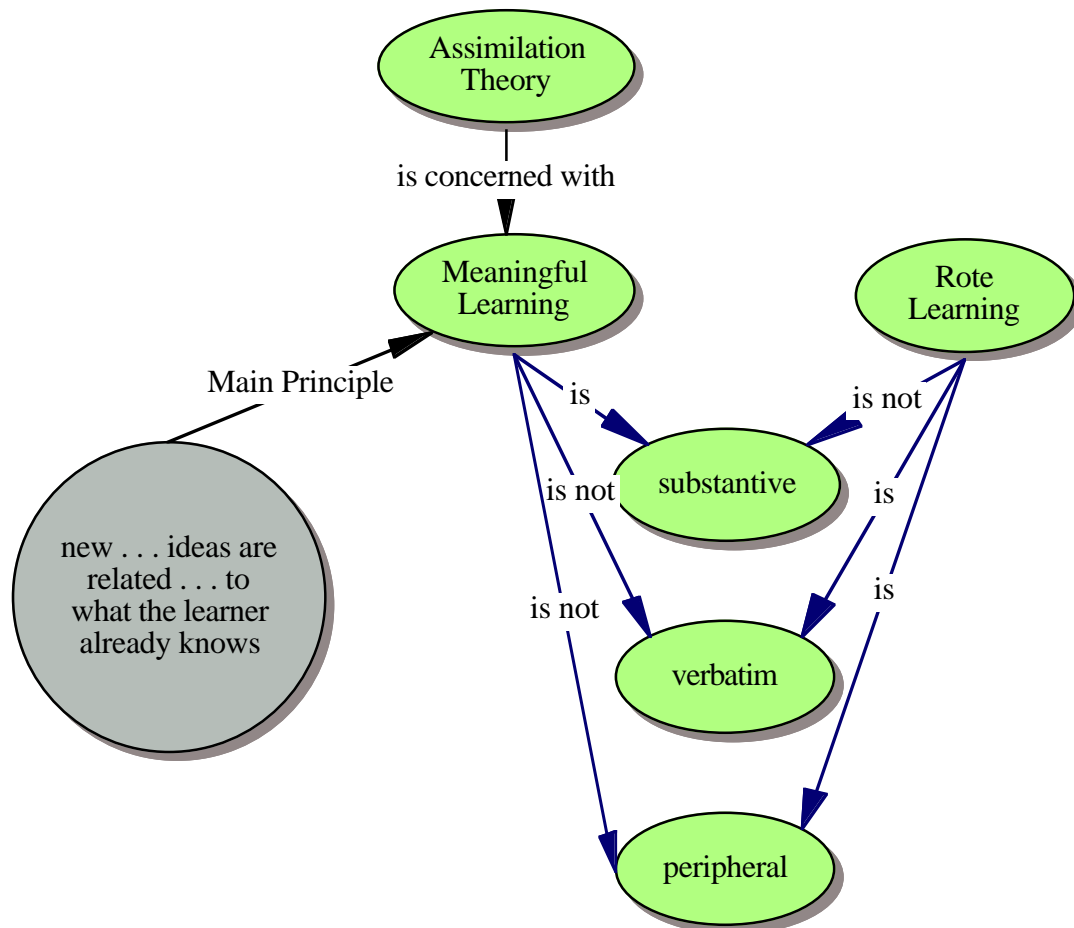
Assimilation Theory

is concerned with

Meaningful Learning

Rote Learning

Main Principle

is

is not

substantive

is not

is

new . . . ideas are related . . . to what the learner already knows

is not

is

verbatim

peripheral